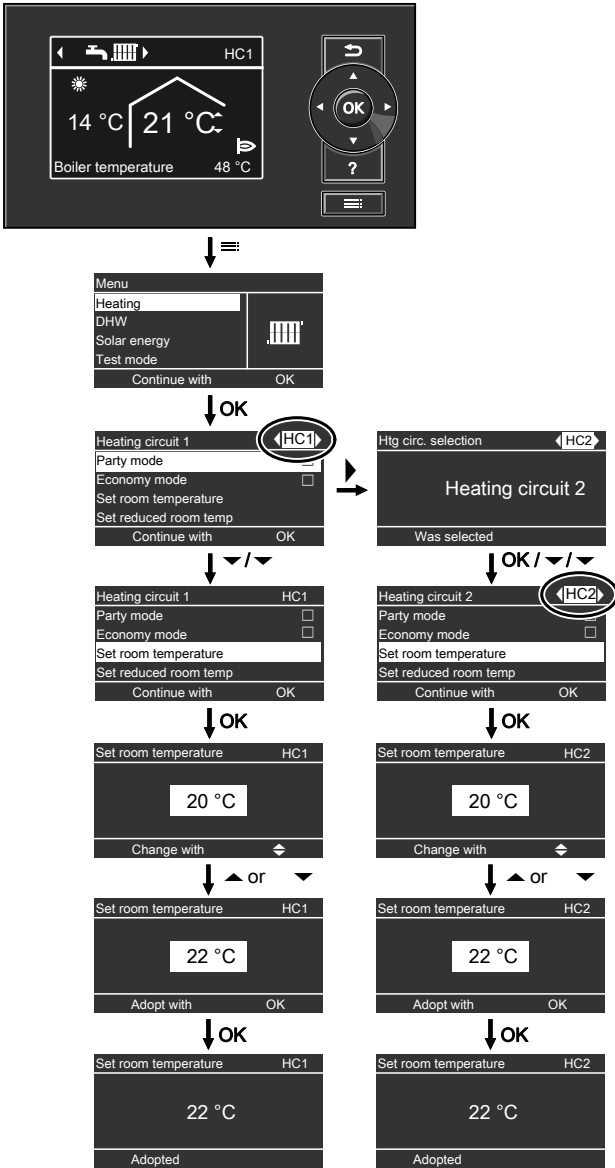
HC1

14 °C 21 °C

Boiler temperature 48 °C

OK

?

Menu
Heating
DHW
Solar energy
Test mode
Continue with OK

OK

Heating circuit 1 HC1
Party mode
Economy mode
Set room temperature
Set reduced room temp
Continue with OK

Htg circ. selection HC2
Heating circuit 2
Was selected

OK / /

Heating circuit 1 HC1
Party mode
Economy mode
Set room temperature
Set reduced room temp
Continue with OK

Heating circuit 2 HC2
Party mode
Economy mode
Set room temperature
Set reduced room temp
Continue with OK

OK

Set room temperature HC1
20 °C
Change with

OK

Set room temperature HC2
20 °C
Change with

or

Set room temperature HC1
22 °C
Adopt with OK

or

Set room temperature HC2
22 °C
Adopt with OK

OK

Set room temperature HC1
22 °C
Adopted

OK

Set room temperature HC2
22 °C
Adopted